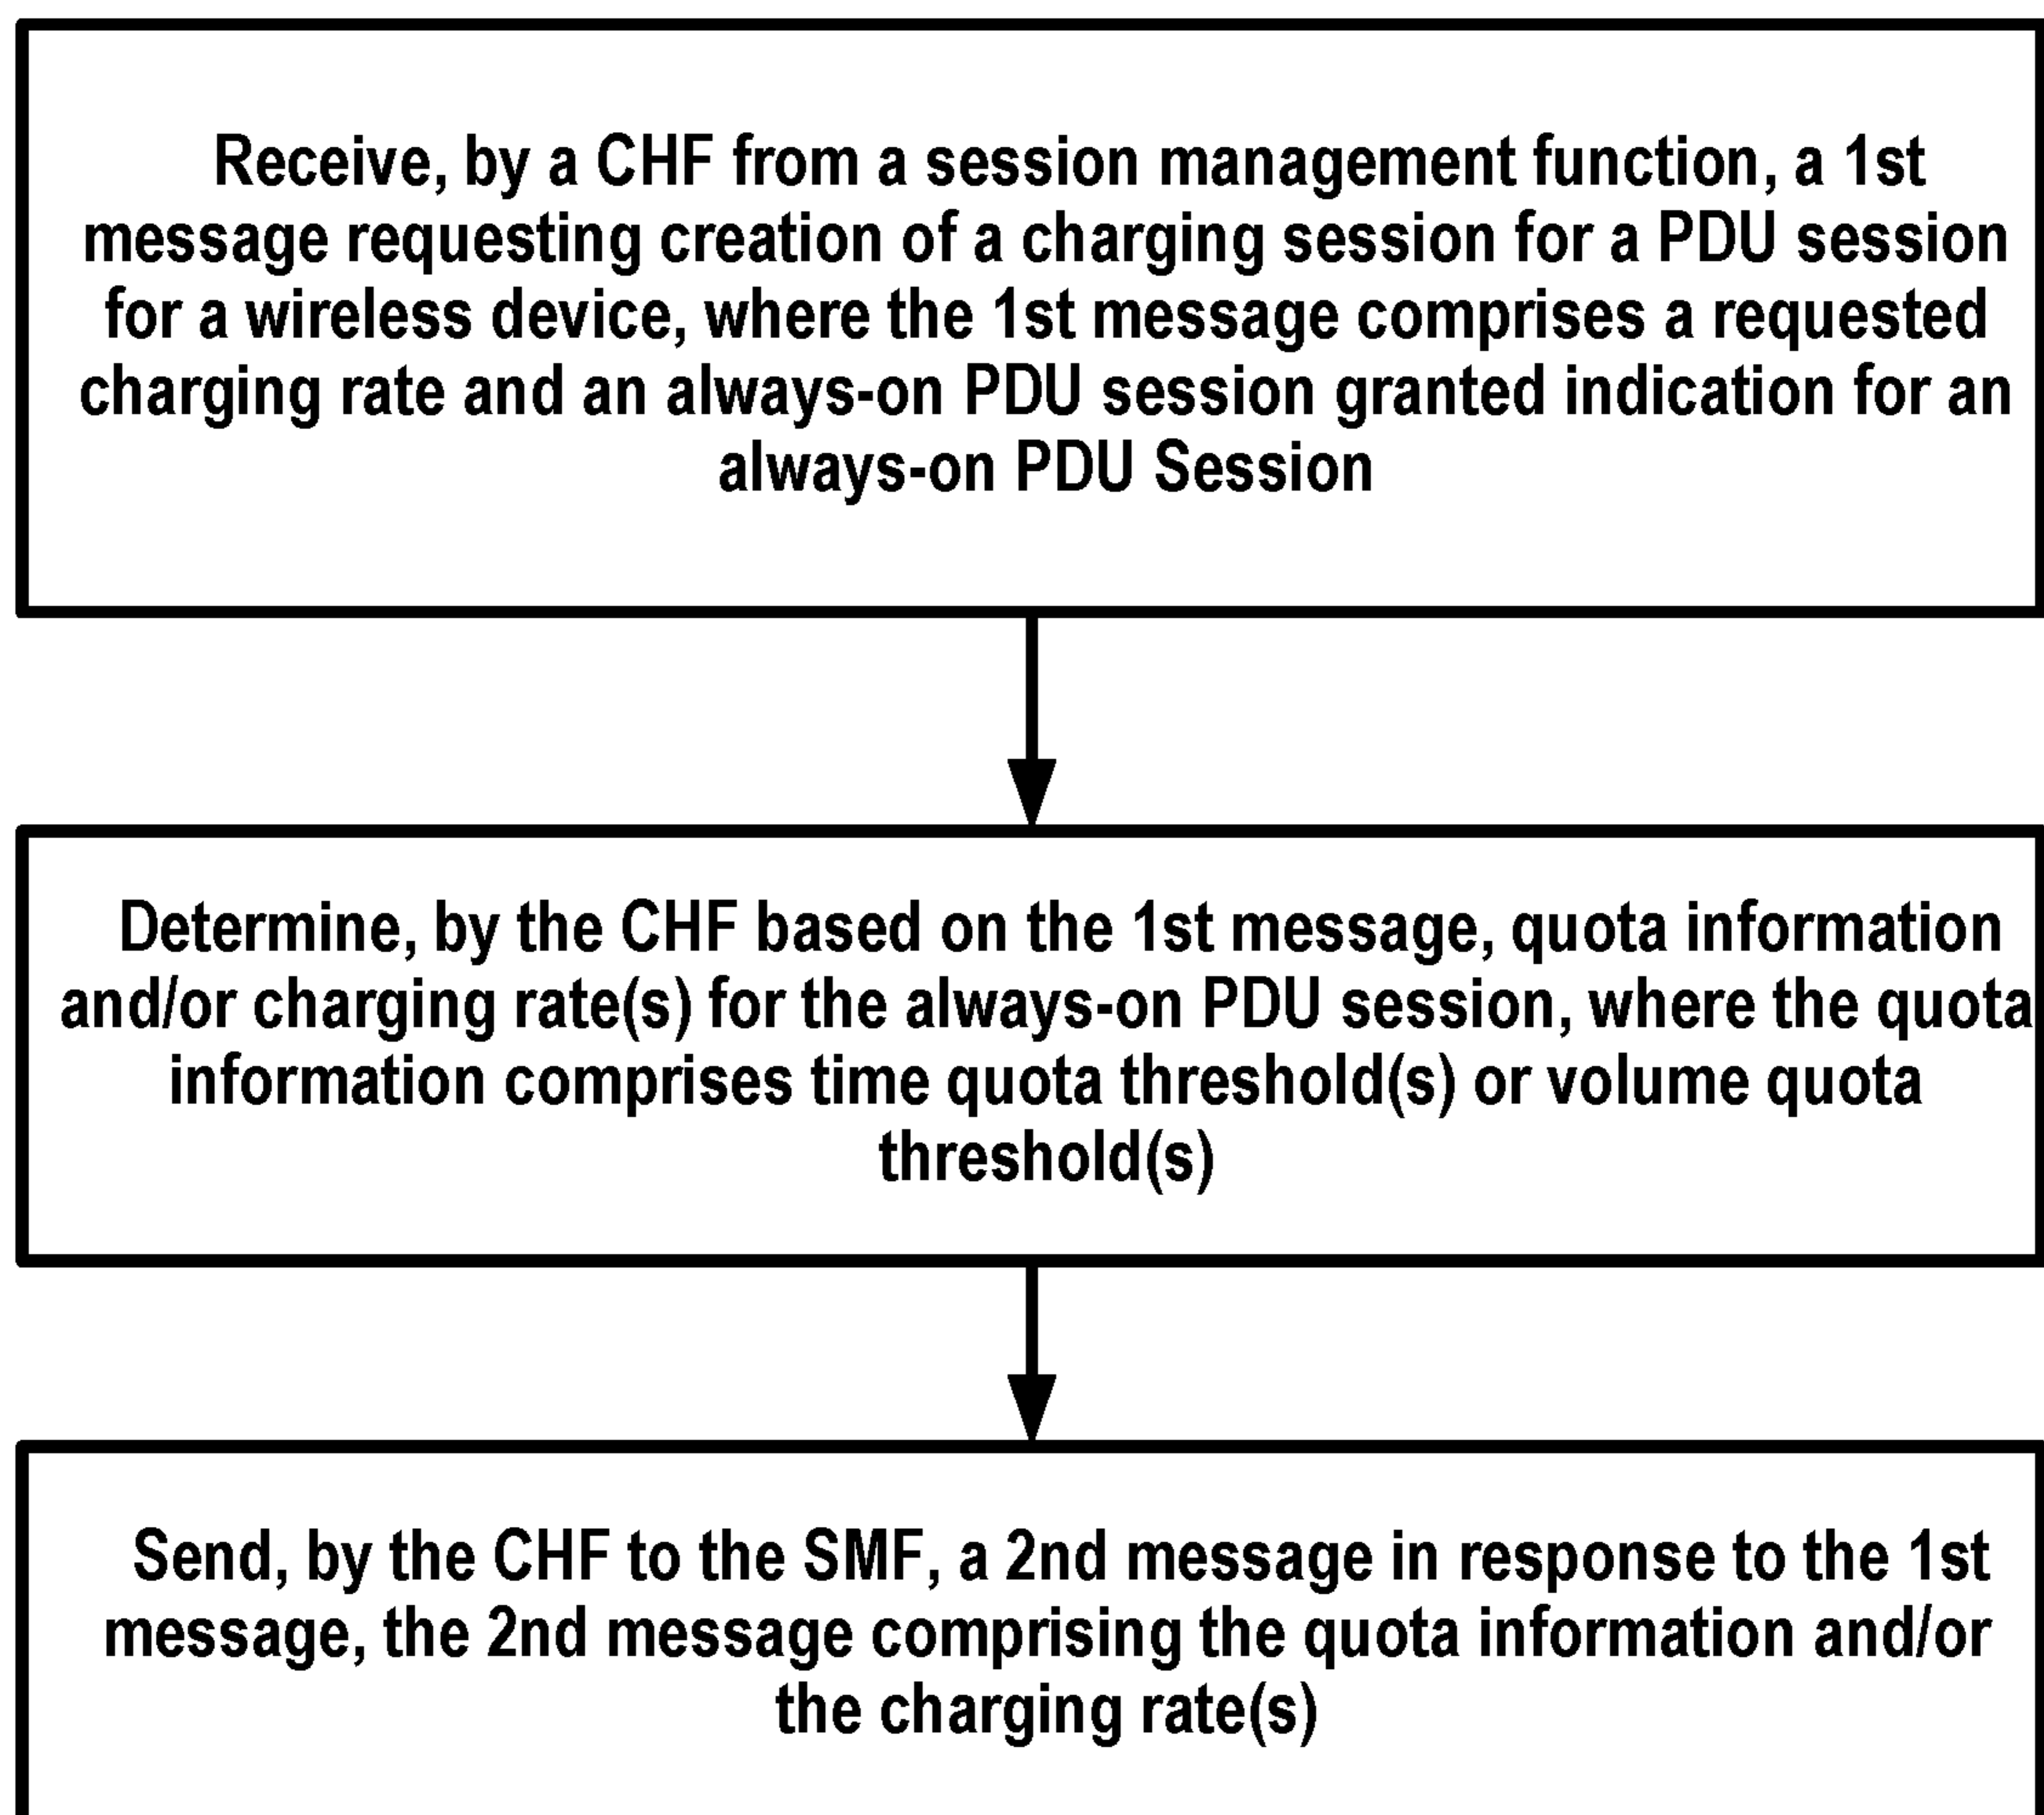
Receive, by a CHF from a session management function, a 1st message requesting creation of a charging session for a PDU session for a wireless device, where the 1st message comprises a requested charging rate and an always-on PDU session granted indication for an always-on PDU Session

Determine, by the CHF based on the 1st message, quota information and/or charging rate(s) for the always-on PDU session, where the quota information comprises time quota threshold(s) or volume quota threshold(s)

Send, by the CHF to the SMF, a 2nd message in response to the 1st message, the 2nd message comprising the quota information and/or the charging rate(s)